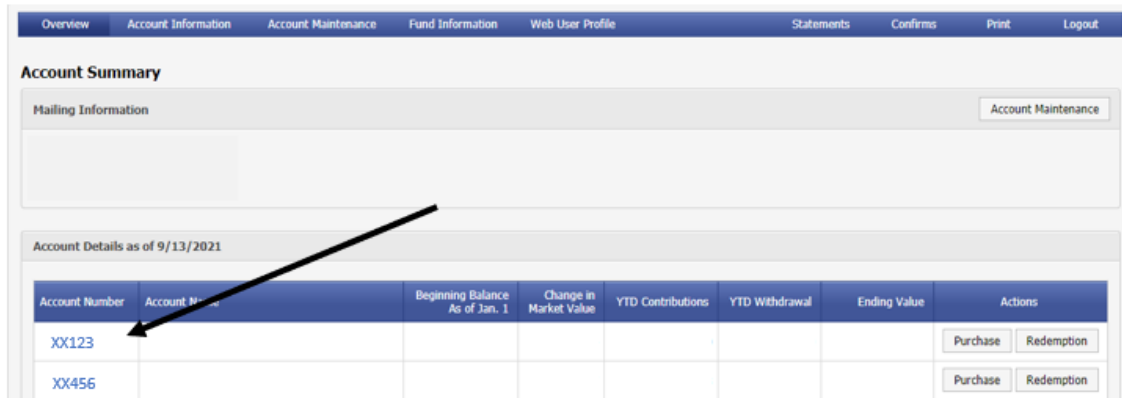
Overview Account Information Account Maintenance Fund Information Web User Profile Statements Confirms Print Logout

Account Summary

Mailing Information

Account Maintenance

Account Details as of 9/13/2021

| Account Number | Account N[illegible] | Beginning Balance As of Jan. 1 | Change in Market Value | YTD Contributions | YTD Withdrawal | Ending Value | Actions |
|---|---|---|---|---|---|---|---|
| XX123 | | | | | | | Purchase Redemption |
| XX456 | | | | | | | Purchase Redemption |